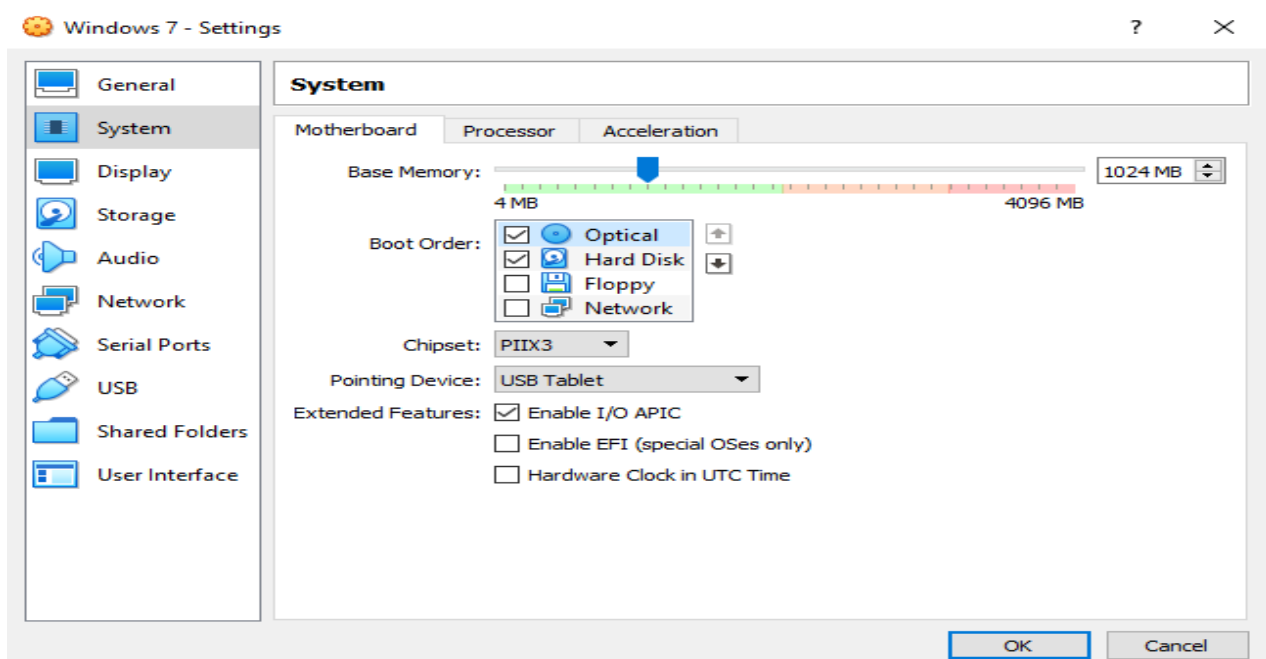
Windows 7 - Settings

?

General
System
Display
Storage
Audio
Network
Serial Ports
USB
Shared Folders
User Interface

System

Motherboard
Processor
Acceleration

Base Memory:
1024 MB
4 MB
4096 MB

Boot Order:
Optical
Hard Disk
Floppy
Network

Chipset: PIIX3

Pointing Device: USB Tablet

Extended Features: Enable I/O APIC
Enable EFI (special OSes only)
Hardware Clock in UTC Time

OK
Cancel